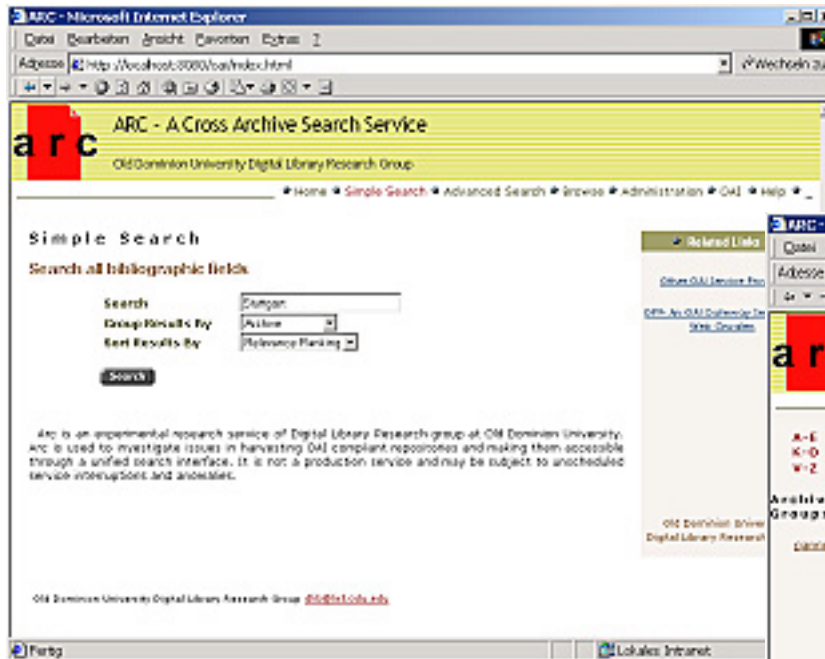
ARC - Microsoft Internet Explorer

Datei Bearbeiten Ansicht Favoriten Extras ?

Adresse http://localhost:8080/oai/index.html

Wechseln zu

arc

ARC - A Cross Archive Search Service

Old Dominion University Digital Library Research Group

* Home * Simple Search * Advanced Search * Browse * Administration * OAI * Help *

Simple Search

Search all bibliographic fields

Search Stuttgart

Group Results By Archive

Sort Results By Relevance Ranking

Search

Arc is an experimental research service of Digital Library Research group at Old Dominion University. Arc is used to investigate issues in harvesting OAI compliant repositories and making them accessible through a unified search interface. It is not a production service and may be subject to unscheduled service interruptions and anomalies.

Old Dominion University Digital Library Research Group dlib@cs.odu.edu

* Related Links

Other OAI Service Pro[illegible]

DP9- An OAI Gateway Se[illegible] Web Crawlers

Old Dominion Univer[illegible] Digital Library Researc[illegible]

ARC - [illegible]

Datei

Adresse

ar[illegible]

A-E

K-O

V-Z

Archiv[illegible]

Group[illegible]

Fertig

Lokales Intranet